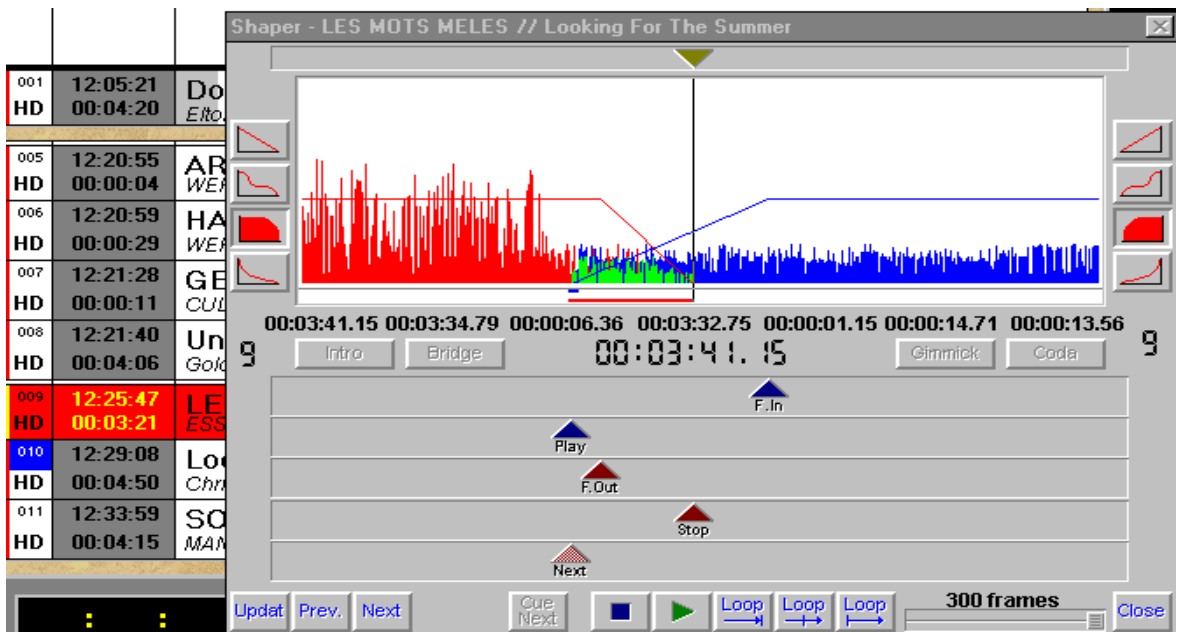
001 HD 12:05:21 00:04:20 Do Elto

005 HD 12:20:55 00:00:04 AR WEI

006 HD 12:20:59 00:00:29 HA WEI

007 HD 12:21:28 00:00:11 GE CUL

008 HD 12:21:40 00:04:06 Un Gold

009 HD 12:25:47 00:03:21 LE ESS

010 HD 12:29:08 00:04:50 Lo Chri

011 HD 12:33:59 00:04:15 SO MAN

Shaper - LES MOTS MELES // Looking For The Summer

00:03:41.15 00:03:34.79 00:00:06.36 00:03:32.75 00:00:01.15 00:00:14.71 00:00:13.56

9 Intro Bridge 00:03:41.15 Gimmick Coda 9

F.In

Play

F.Out

Stop

Next

Updat Prev. Next Cue Next Loop Loop Loop 300 frames Close